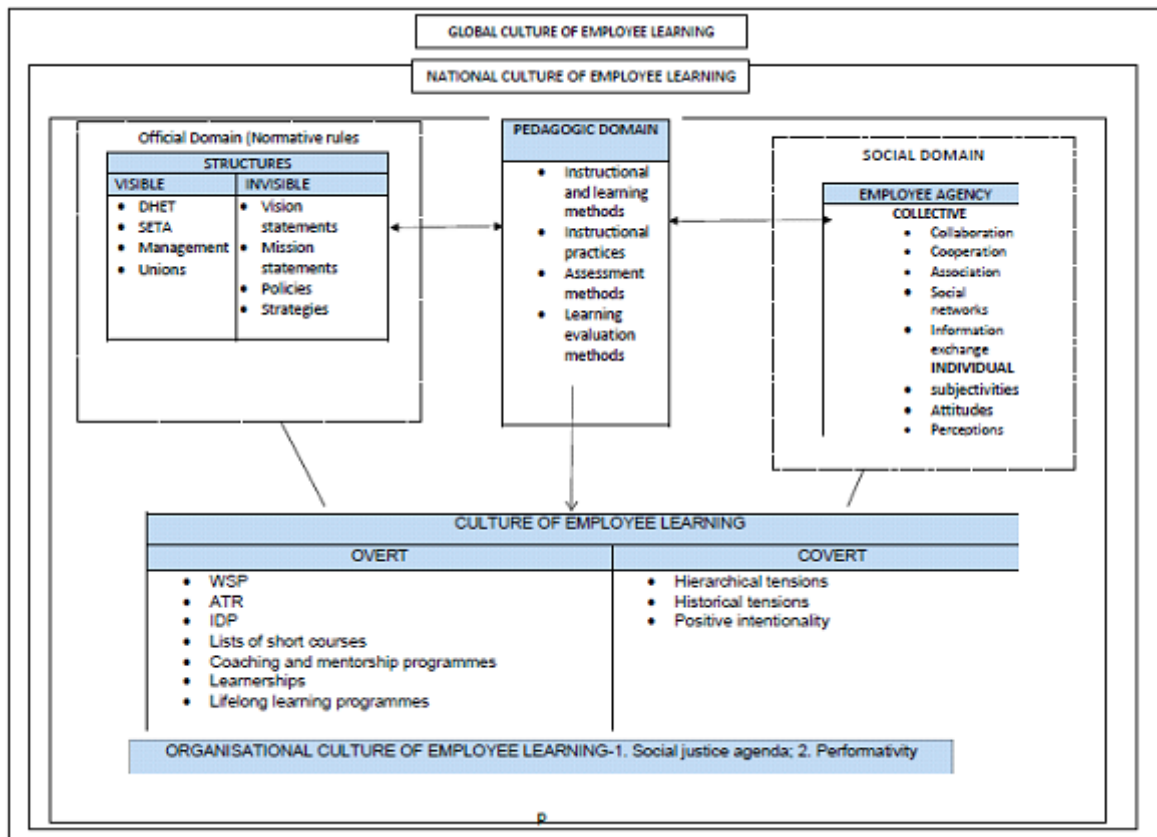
GLOBAL CULTURE OF EMPLOYEE LEARNING

NATIONAL CULTURE OF EMPLOYEE LEARNING

Official Domain (Normative rules

| STRUCTURES | |
|---|---|
| VISIBLE | INVISIBLE |
| • DHET • SETA • Management • Unions | • Vision statements • Mission statements • Policies • Strategies |

PEDAGOGIC DOMAIN

- Instructional and learning methods
- Instructional practices
- Assessment methods
- Learning evaluation methods

SOCIAL DOMAIN

EMPLOYEE AGENCY

COLLECTIVE

- Collaboration
- Cooperation
- Association
- Social networks
- Information exchange

INDIVIDUAL

- subjectivities
- Attitudes
- Perceptions

| CULTURE OF EMPLOYEE LEARNING | |
|---|---|
| OVERT | COVERT |
| • WSP • ATR • IDP • Lists of short courses • Coaching and mentorship programmes • Learnerships • Lifelong learning programmes | • Hierarchical tensions • Historical tensions • Positive intentionality |

ORGANISATIONAL CULTURE OF EMPLOYEE LEARNING-1. Social justice agenda; 2. Performativity

p